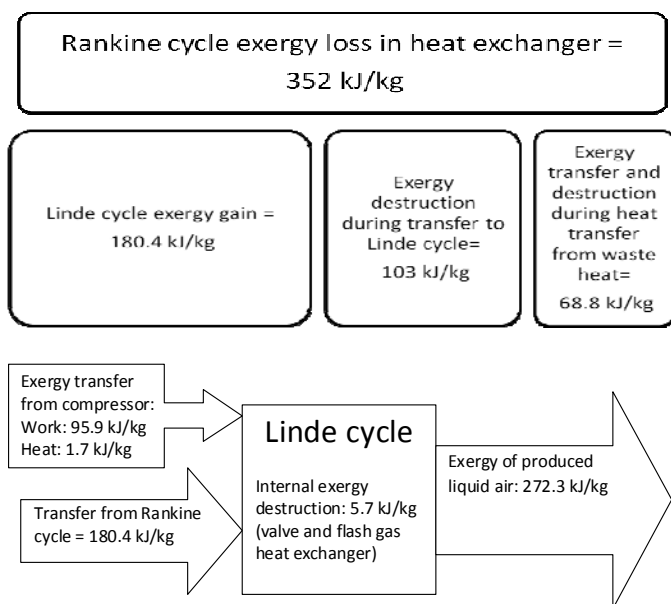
Rankine cycle exergy loss in heat exchanger = 352 kJ/kg

Linde cycle exergy gain = 180.4 kJ/kg

Exergy destruction during transfer to Linde cycle= 103 kJ/kg

Exergy transfer and destruction during heat transfer from waste heat= 68.8 kJ/kg

Exergy transfer from compressor: Work: 95.9 kJ/kg Heat: 1.7 kJ/kg

Transfer from Rankine cycle = 180.4 kJ/kg

Linde cycle

Internal exergy destruction: 5.7 kJ/kg (valve and flash gas heat exchanger)

Exergy of produced liquid air: 272.3 kJ/kg